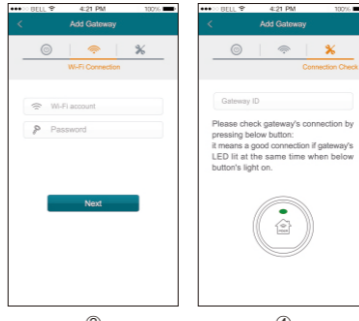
BELL 4:21 PM 100%

Add Gateway

Wi-Fi Connection

Wi-Fi account

Password

Next

③

BELL 4:21 PM 100%

Add Gateway

Connection Check

Gateway ID

Please check gateway's connection by pressing below button:
it means a good connection if gateway's LED lit at the same time when below button's light on.

④